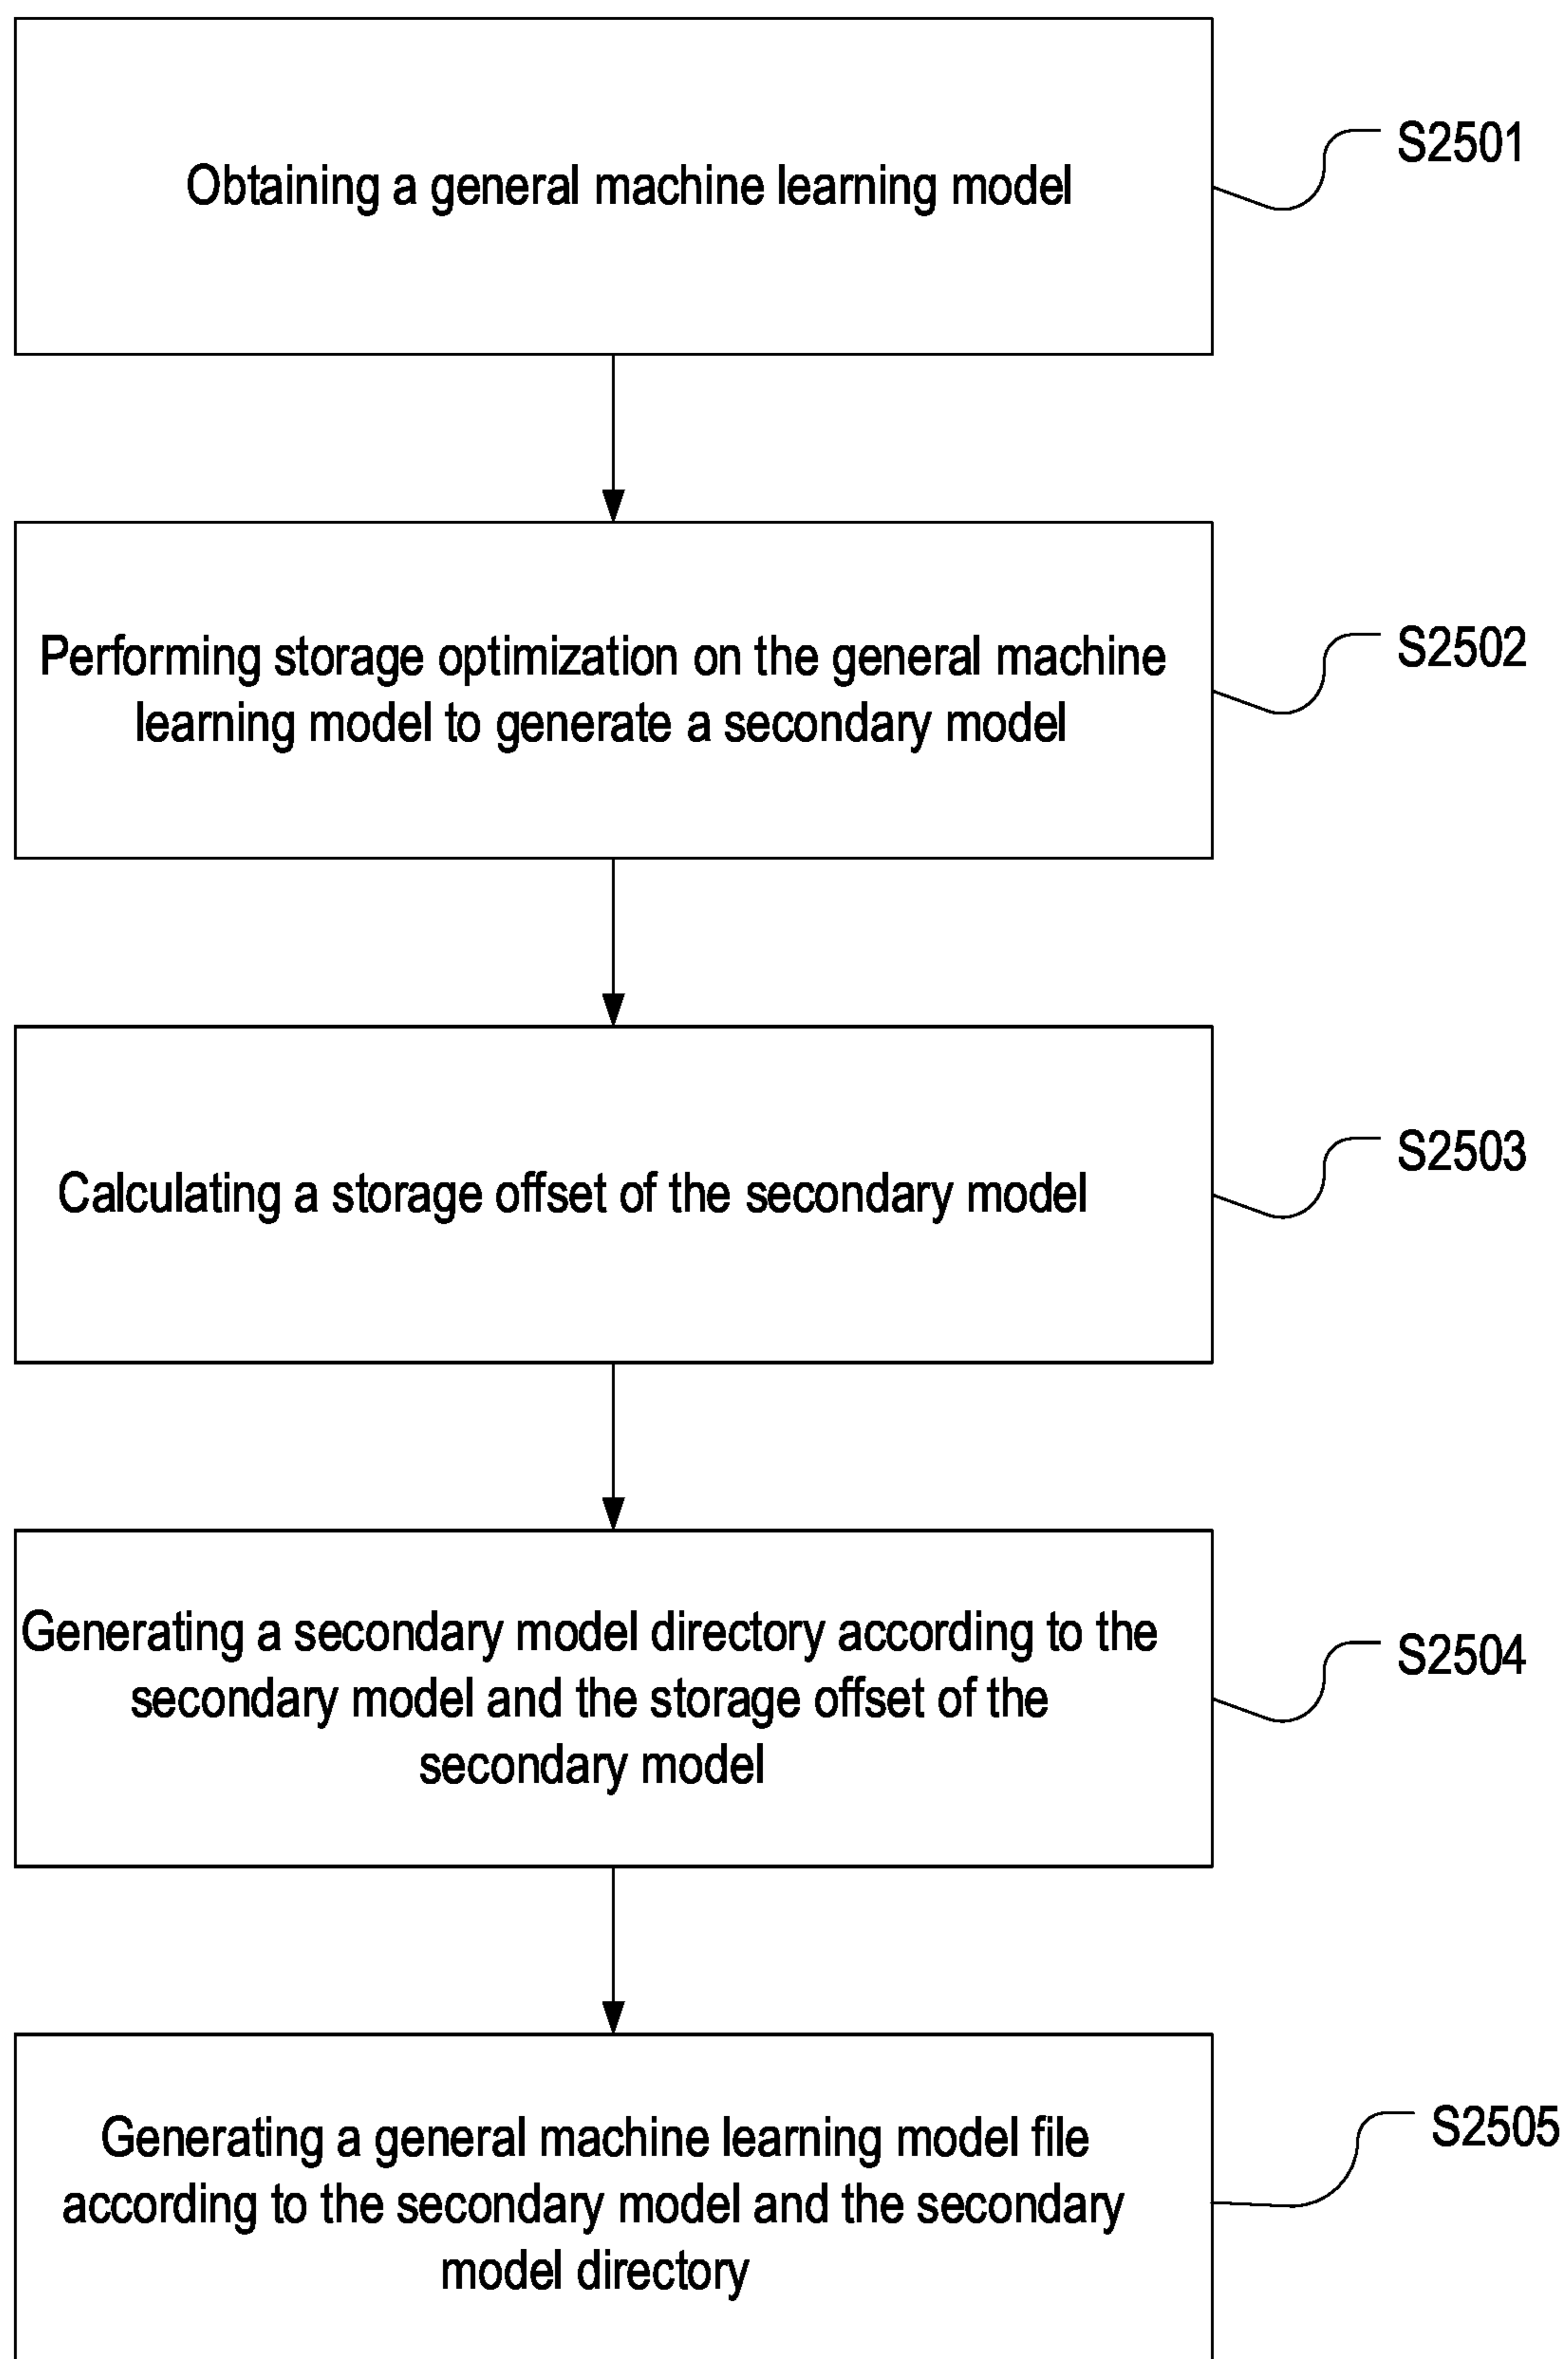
Obtaining a general machine learning model

S2501

Performing storage optimization on the general machine learning model to generate a secondary model

S2502

Calculating a storage offset of the secondary model

S2503

Generating a secondary model directory according to the secondary model and the storage offset of the secondary model

S2504

Generating a general machine learning model file according to the secondary model and the secondary model directory

S2505